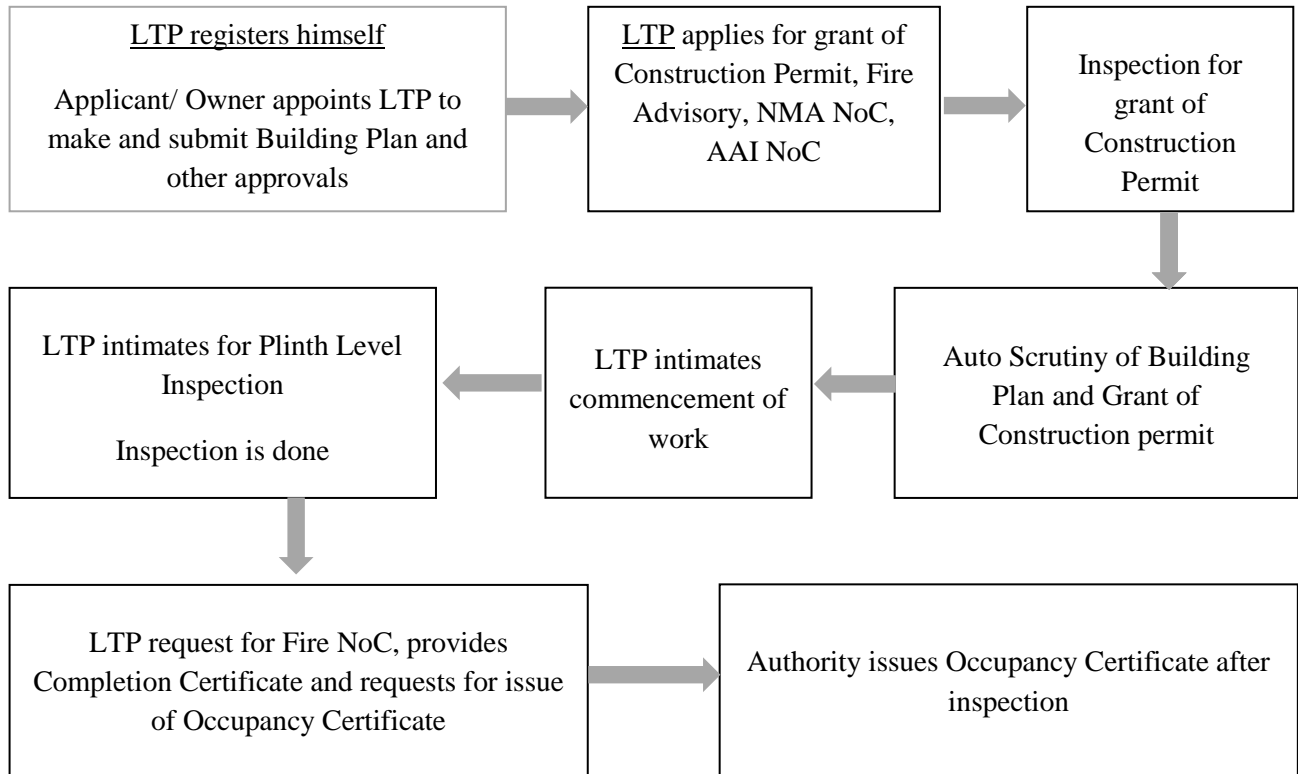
LTP registers himself

Applicant/ Owner appoints LTP to make and submit Building Plan and other approvals

LTP applies for grant of Construction Permit, Fire Advisory, NMA NoC, AAI NoC

Inspection for grant of Construction Permit

Auto Scrutiny of Building Plan and Grant of Construction permit

LTP intimates commencement of work

LTP intimates for Plinth Level Inspection

Inspection is done

LTP request for Fire NoC, provides Completion Certificate and requests for issue of Occupancy Certificate

Authority issues Occupancy Certificate after inspection